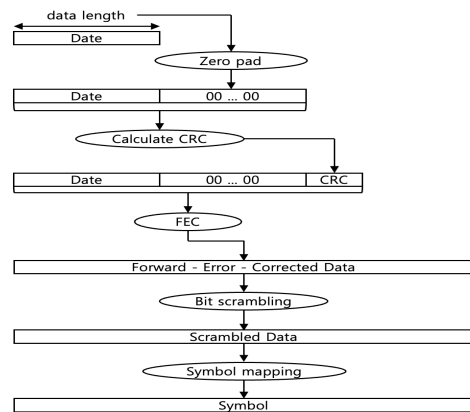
data length

Date

Zero pad

| Date | 00 ... 00 |
|---|---|

Calculate CRC

| Date | 00 ... 00 | CRC |
|---|---|---|

FEC

Forward - Error - Corrected Data

Bit scrambling

Scrambled Data

Symbol mapping

Symbol